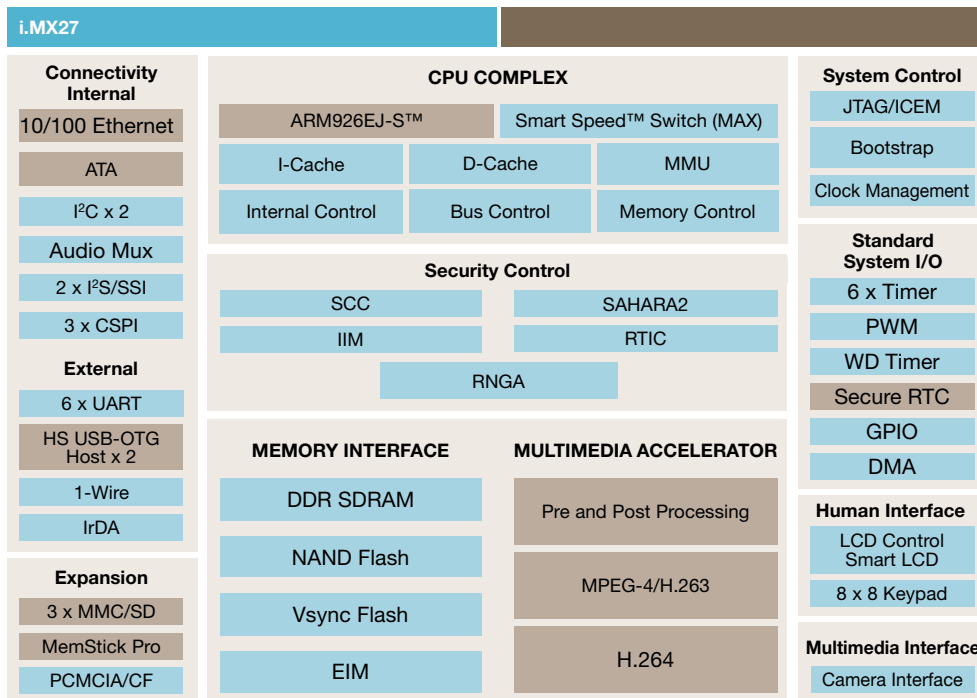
i.MX27

Connectivity
Internal
10/100 Ethernet
ATA
I$^2$C x 2
Audio Mux
2 x I$^2$S/SSI
3 x CSPI
External
6 x UART
HS USB-OTG
Host x 2
1-Wire
IrDA

Expansion
3 x MMC/SD
MemStick Pro
PCMCIA/CF

CPU COMPLEX
ARM926EJ-S™
Smart Speed™ Switch (MAX)
I-Cache
D-Cache
MMU
Internal Control
Bus Control
Memory Control

Security Control
SCC
SAHARA2
IIM
RTIC
RNGA

MEMORY INTERFACE
DDR SDRAM
NAND Flash
Vsync Flash
EIM

MULTIMEDIA ACCELERATOR
Pre and Post Processing
MPEG-4/H.263
H.264

System Control
JTAG/ICEM
Bootstrap
Clock Management

Standard
System I/O
6 x Timer
PWM
WD Timer
Secure RTC
GPIO
DMA

Human Interface
LCD Control
Smart LCD
8 x 8 Keypad

Multimedia Interface
Camera Interface